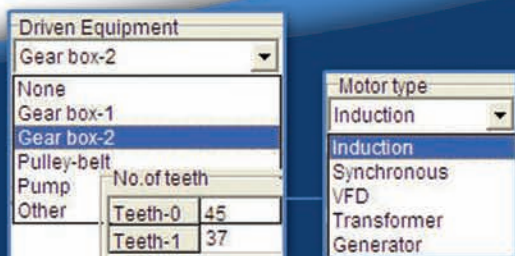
Driven Equipment
Gear box-2
None
Gear box-1
Gear box-2
Pulley-belt
Pump
Other

No.of teeth
| Teeth-0 | 45 |
|---|---|
| Teeth-1 | 37 |

Motor type
Induction
Induction
Synchronous
VFD
Transformer
Generator